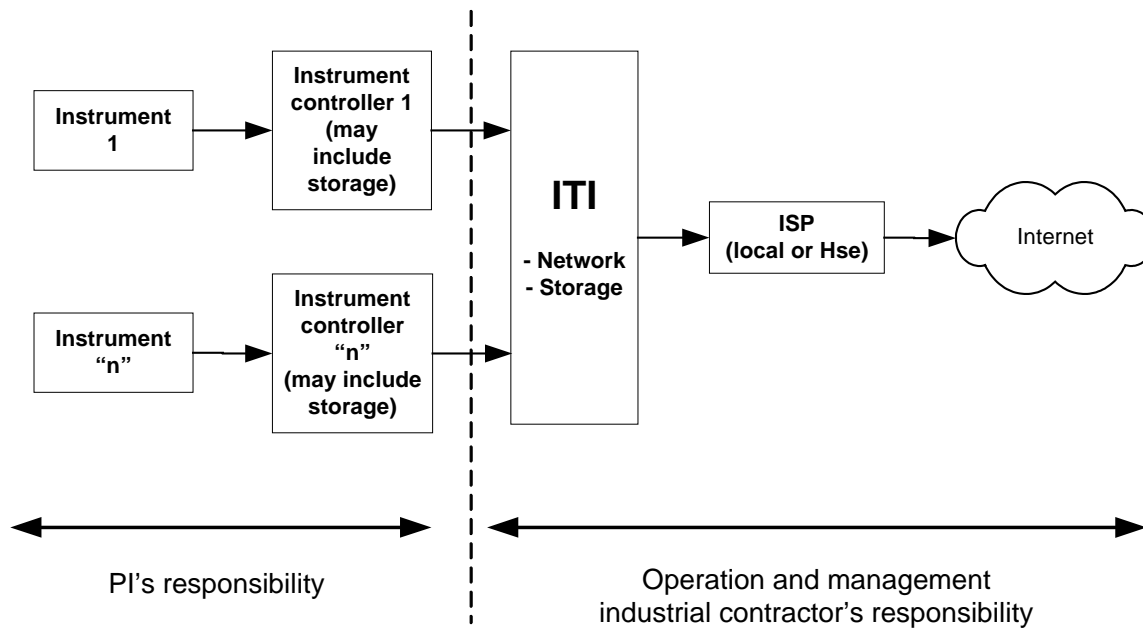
Instrument 1

Instrument controller 1 (may include storage)

Instrument "n"

Instrument controller "n" (may include storage)

ITI

- Network
- Storage

ISP (local or Hse)

Internet

PI's responsibility

Operation and management industrial contractor's responsibility